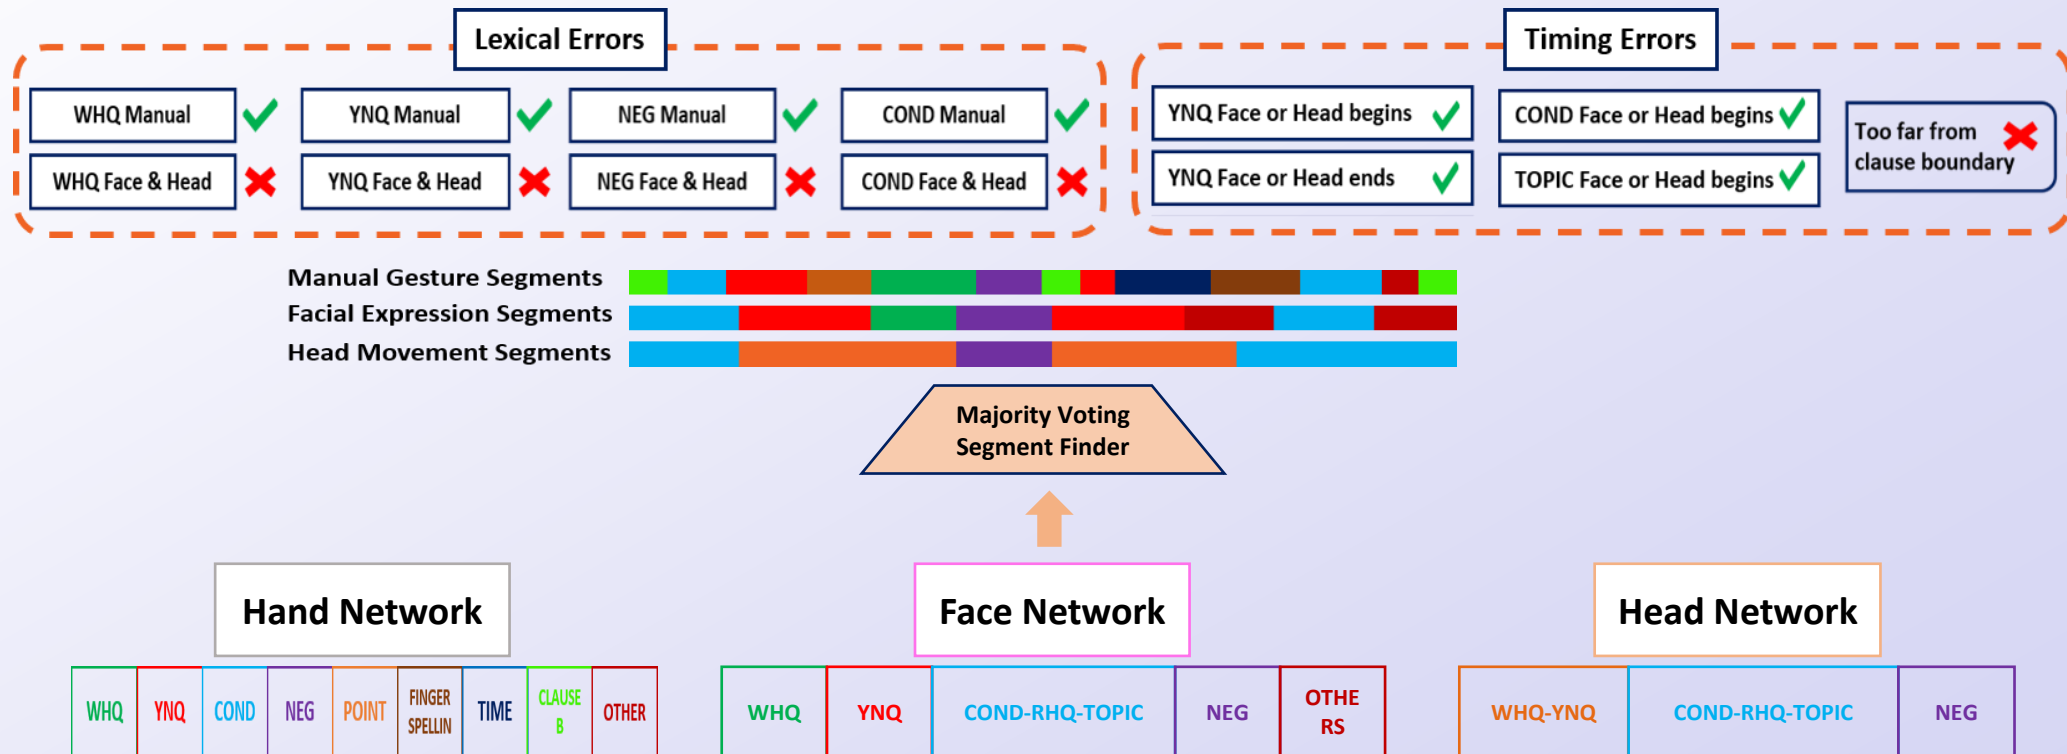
Lexical Errors

WHQ Manual
YNQ Manual
NEG Manual
COND Manual
WHQ Face & Head
YNQ Face & Head
NEG Face & Head
COND Face & Head

Timing Errors

YNQ Face or Head begins
YNQ Face or Head ends
COND Face or Head begins
TOPIC Face or Head begins
Too far from clause boundary

Manual Gesture Segments
Facial Expression Segments
Head Movement Segments

Majority Voting Segment Finder

Hand Network

| WHQ | YNQ | COND | NEG | POINT | FINGER SPELLIN | TIME | CLAUSE B | OTHER |
|---|---|---|---|---|---|---|---|---|

Face Network

| WHQ | YNQ | COND-RHQ-TOPIC | NEG | OTHE RS |
|---|---|---|---|---|

Head Network

| WHQ-YNQ | COND-RHQ-TOPIC | NEG |
|---|---|---|